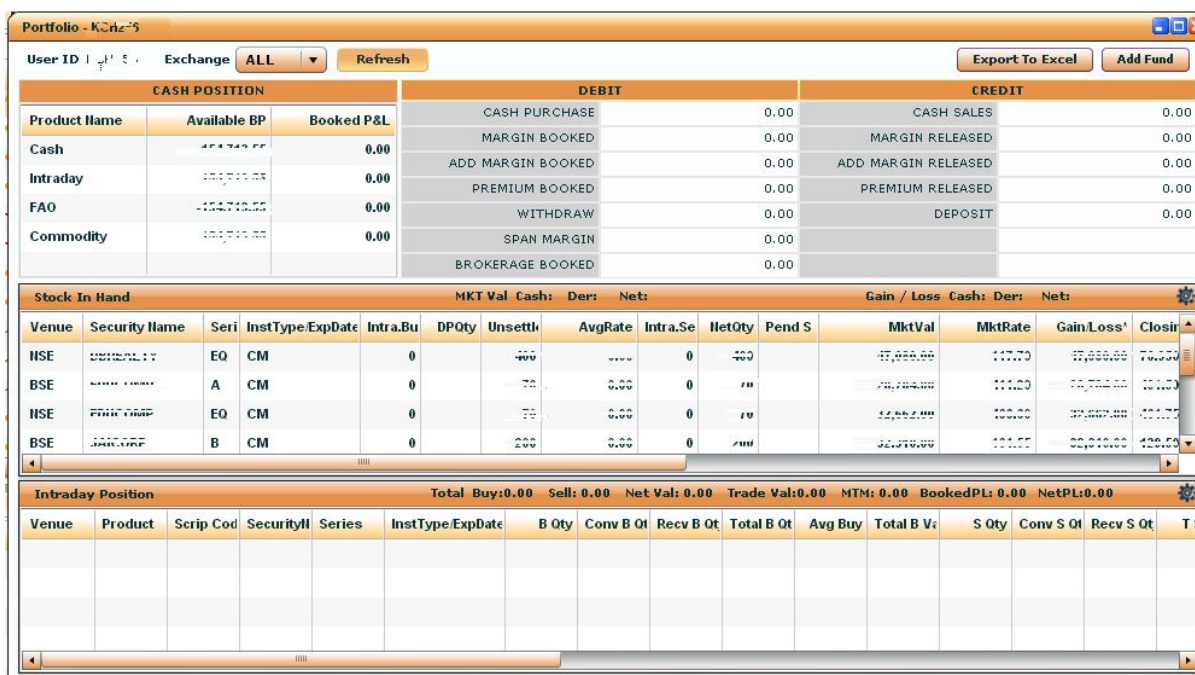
Portfolio - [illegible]

User ID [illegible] Exchange ALL Refresh Export To Excel Add Fund

| CASH POSITION | | |
|---|---|---|
| Product Name | Available BP | Booked P&L |
| Cash | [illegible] | 0.00 |
| Intraday | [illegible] | 0.00 |
| FAO | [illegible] | 0.00 |
| Commodity | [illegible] | 0.00 |

| DEBIT | | CREDIT | |
|---|---|---|---|
| CASH PURCHASE | 0.00 | CASH SALES | 0.00 |
| MARGIN BOOKED | 0.00 | MARGIN RELEASED | 0.00 |
| ADD MARGIN BOOKED | 0.00 | ADD MARGIN RELEASED | 0.00 |
| PREMIUM BOOKED | 0.00 | PREMIUM RELEASED | 0.00 |
| WITHDRAW | 0.00 | DEPOSIT | 0.00 |
| SPAN MARGIN | 0.00 | | |
| BROKERAGE BOOKED | 0.00 | | |

Stock In Hand MKT Val Cash: Der: Net: Gain / Loss Cash: Der: Net:

| Venue | Security Name | Seri | InstType/ExpDate | Intra.Bu | DPQty | Unsettl | AvgRate | Intra.Se | NetQty | Pend S | MktVal | MktRate | Gain/Loss | Closin |
|---|---|---|---|---|---|---|---|---|---|---|---|---|---|---|
| NSE | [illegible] | EQ | CM | 0 | | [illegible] | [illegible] | 0 | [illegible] | | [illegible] | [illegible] | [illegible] | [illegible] |
| BSE | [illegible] | A | CM | 0 | | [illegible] | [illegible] | 0 | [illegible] | | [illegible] | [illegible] | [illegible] | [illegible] |
| NSE | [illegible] | EQ | CM | 0 | | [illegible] | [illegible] | 0 | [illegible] | | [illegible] | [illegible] | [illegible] | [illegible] |
| BSE | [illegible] | B | CM | 0 | | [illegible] | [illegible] | 0 | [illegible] | | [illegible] | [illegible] | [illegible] | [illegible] |

Intraday Position Total Buy:0.00 Sell: 0.00 Net Val: 0.00 Trade Val:0.00 MTM: 0.00 BookedPL: 0.00 NetPL:0.00

| Venue | Product | Scrip Cod | SecurityN | Series | InstType/ExpDate | B Qty | Conv B Qt | Recv B Qt | Total B Qt | Avg Buy | Total B Va | S Qty | Conv S Qt | Recv S Qt | T S |
|---|---|---|---|---|---|---|---|---|---|---|---|---|---|---|---|